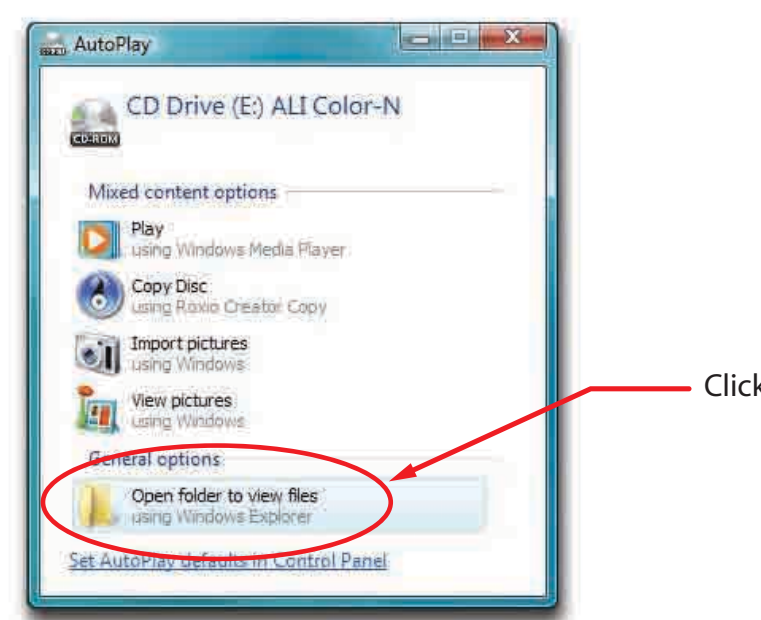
AutoPlay

CD-ROM

CD Drive (E:) ALI Color-N

Mixed content options

Play
using Windows Media Player

Copy Disc
using Roxio Creator Copy

Import pictures
using Windows

View pictures
using Windows

General options

Open folder to view files
using Windows Explorer

Set AutoPlay defaults in Control Panel

Click